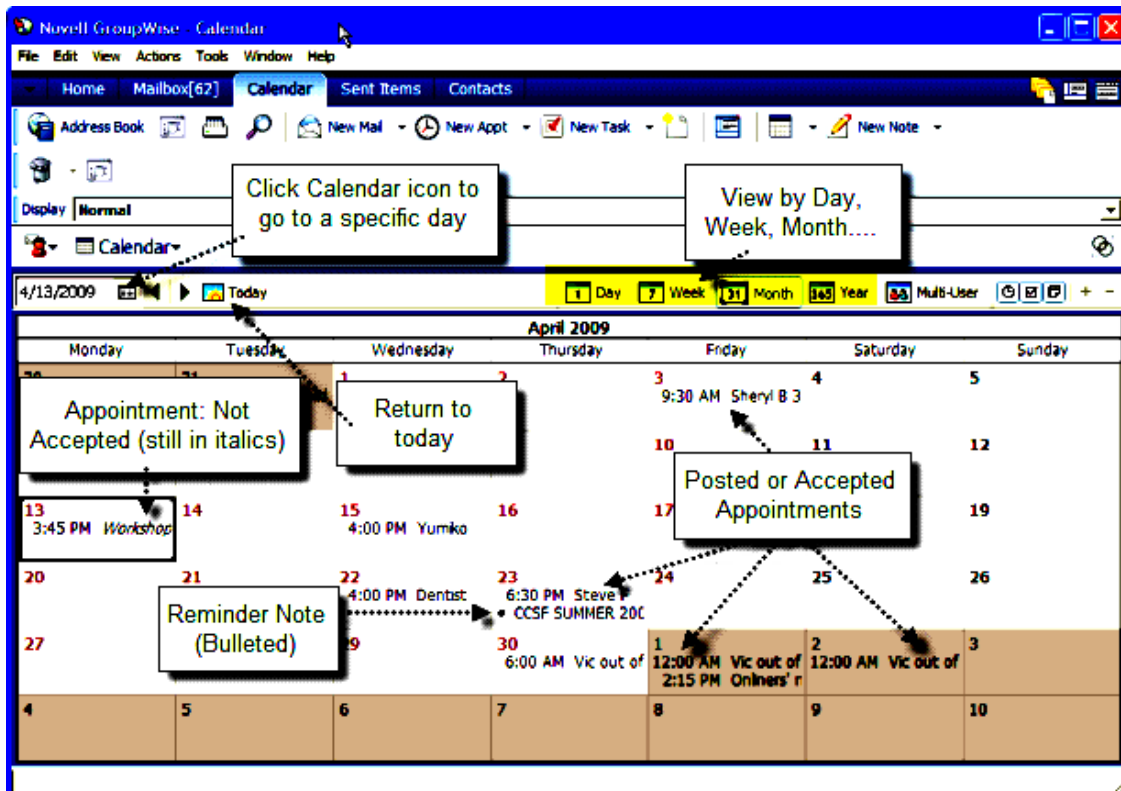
Novell GroupWise - Calendar

File Edit View Actions Tools Window Help

Home Mailbox[62] Calendar Sent Items Contacts

Address Book New Mail New Appt New Task New Note

Display Normal

Calendar

Click Calendar icon to go to a specific day

View by Day, Week, Month....

4/13/2009 Today

1 Day 7 Week 31 Month 365 Year Multi-User

April 2009

| Monday | Tuesday | Wednesday | Thursday | Friday | Saturday | Sunday |
|---|---|---|---|---|---|---|
| 30 | 31 | 1 | 2 | 3 9:30 AM Sheryl B 3 | 4 | 5 |
| | | | | 10 | 11 | 12 |
| 13 3:45 PM *Workshop* | 14 | 15 4:00 PM Yumiko | 16 | 17 | | 19 |
| 20 | 21 | 22 4:00 PM Dentist | 23 6:30 PM Steve • CCSF SUMMER 200 | 24 | 25 | 26 |
| 27 | | 29 | 30 6:00 AM Vic out of | 1 12:00 AM Vic out of 2:15 PM Oniners' r | 2 12:00 AM Vic out of | 3 |
| 4 | 5 | 6 | 7 | 8 | 9 | 10 |

Appointment: Not Accepted (still in italics)

Return to today

Posted or Accepted Appointments

Reminder Note (Bulleted)